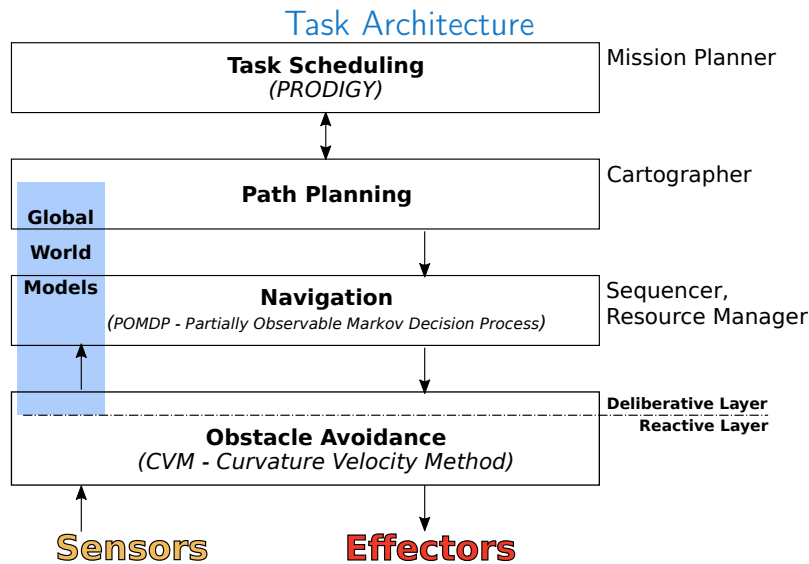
Task Architecture

Task Scheduling
(PRODIGY)

Mission Planner

Path Planning

Cartographer

Global World Models

Navigation
(POMDP - Partially Observable Markov Decision Process)

Sequencer, Resource Manager

Deliberative Layer
Reactive Layer

Obstacle Avoidance
(CVM - Curvature Velocity Method)

Sensors

Effectors